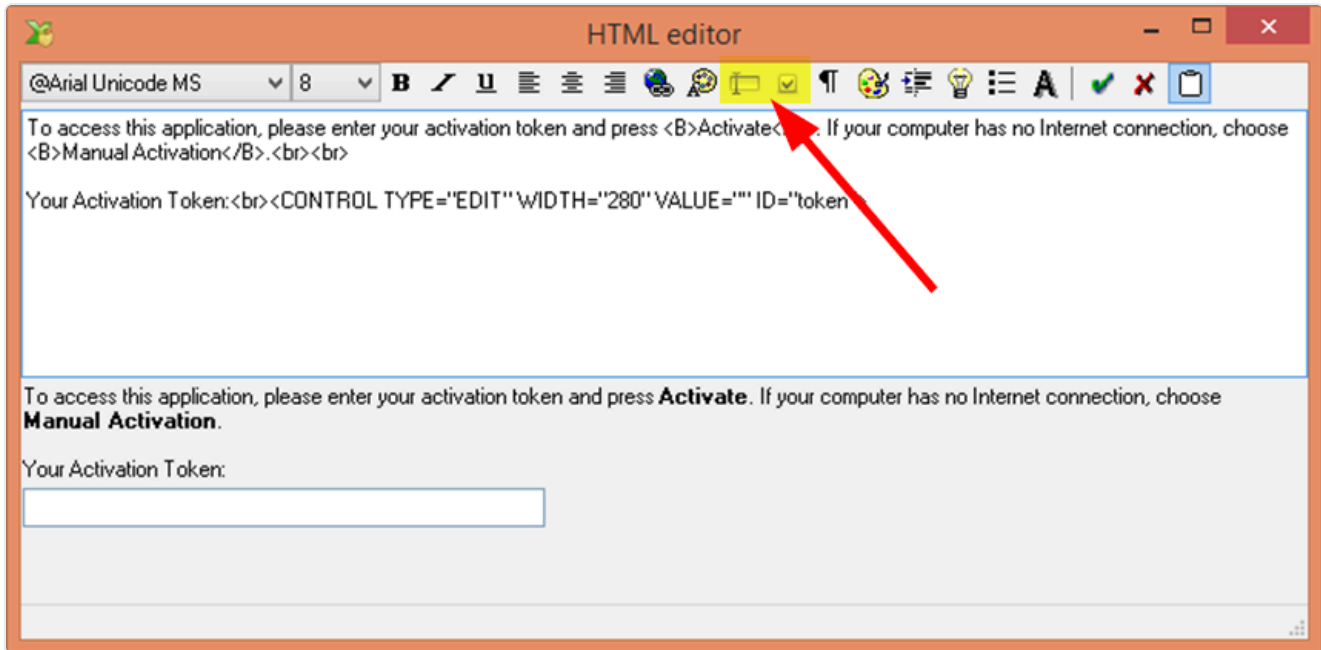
HTML editor

@Arial Unicode MS | 8 | B I U ¶ A

To access this application, please enter your activation token and press <B>Activate<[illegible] If your computer has no Internet connection, choose <B>Manual Activation</B>.<br><br>

Your Activation Token:<br><CONTROL TYPE="EDIT" WIDTH="280" VALUE="" ID="token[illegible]

To access this application, please enter your activation token and press **Activate**. If your computer has no Internet connection, choose **Manual Activation**.

Your Activation Token: